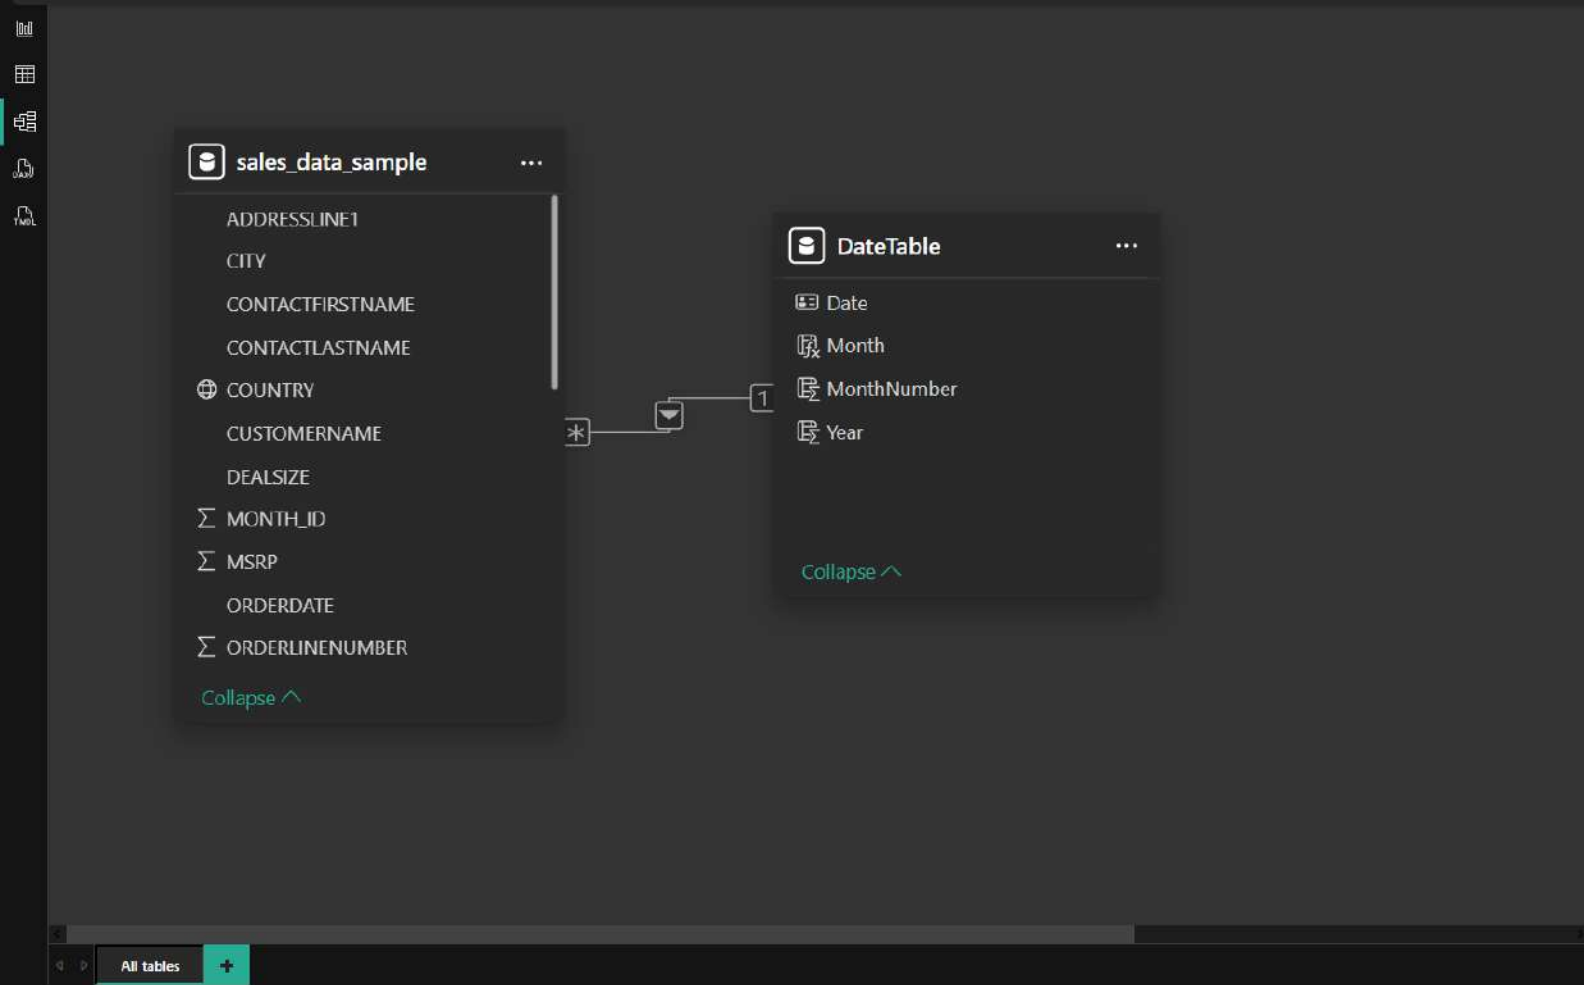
sales_data_sample

ADDRESSLINE1
CITY
CONTACTFIRSTNAME
CONTACTLASTNAME
COUNTRY
CUSTOMERNAME
DEALSIZE
MONTH_ID
MSRP
ORDERDATE
ORDERLINENUMBER
Collapse

*
1

DateTable

Date
Month
MonthNumber
Year
Collapse

All tables
+